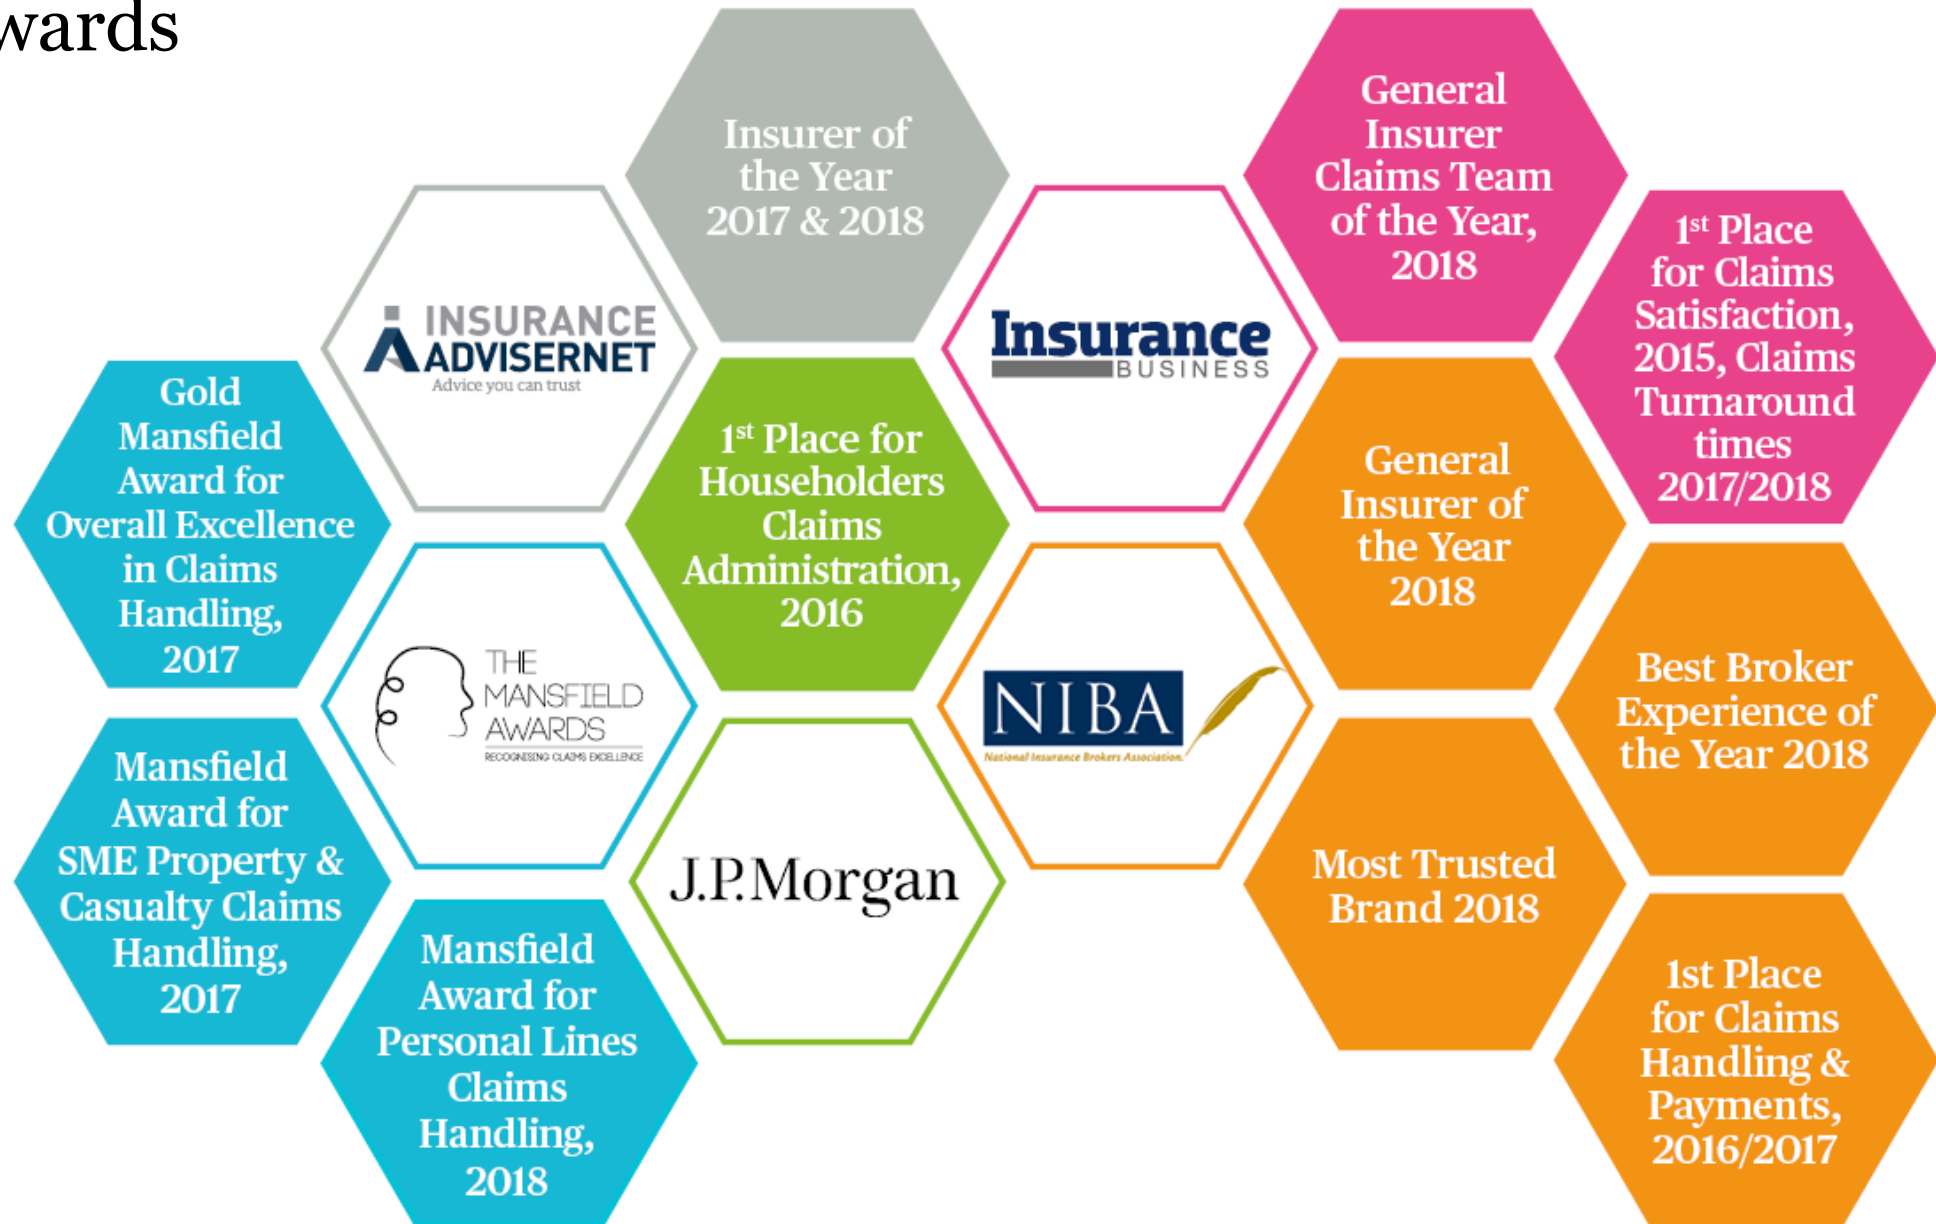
wards

Insurer of the Year 2017 & 2018

General Insurer Claims Team of the Year, 2018

INSURANCE ADVISERNET
Advice you can trust

Insurance BUSINESS

$1^{st}$ Place for Claims Satisfaction, 2015, Claims Turnaround times 2017/2018

Gold Mansfield Award for Overall Excellence in Claims Handling, 2017

$1^{st}$ Place for Householders Claims Administration, 2016

General Insurer of the Year 2018

THE MANSFIELD AWARDS
RECOGNISING CLAIMS EXCELLENCE

NIBA
National Insurance Brokers Association

Best Broker Experience of the Year 2018

Mansfield Award for SME Property & Casualty Claims Handling, 2017

J.P.Morgan

Most Trusted Brand 2018

Mansfield Award for Personal Lines Claims Handling, 2018

1st Place for Claims Handling & Payments, 2016/2017